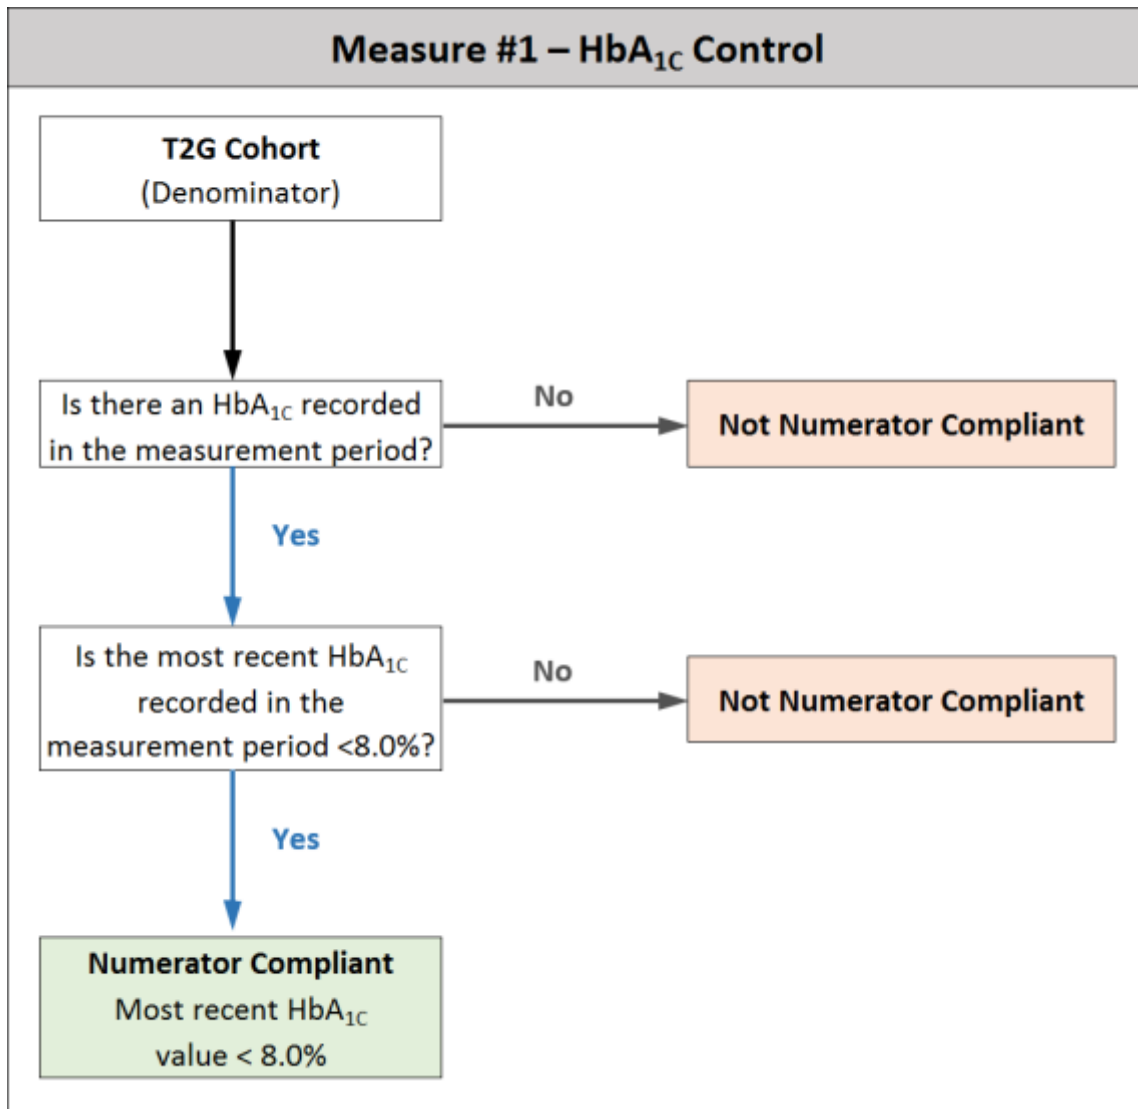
Measure #1 – $HbA_{1C}$ Control

T2G Cohort
(Denominator)

Is there an $HbA_{1C}$ recorded in the measurement period?

No

Not Numerator Compliant

Yes

Is the most recent $HbA_{1C}$ recorded in the measurement period <8.0%?

No

Not Numerator Compliant

Yes

Numerator Compliant
Most recent $HbA_{1C}$ value < 8.0%